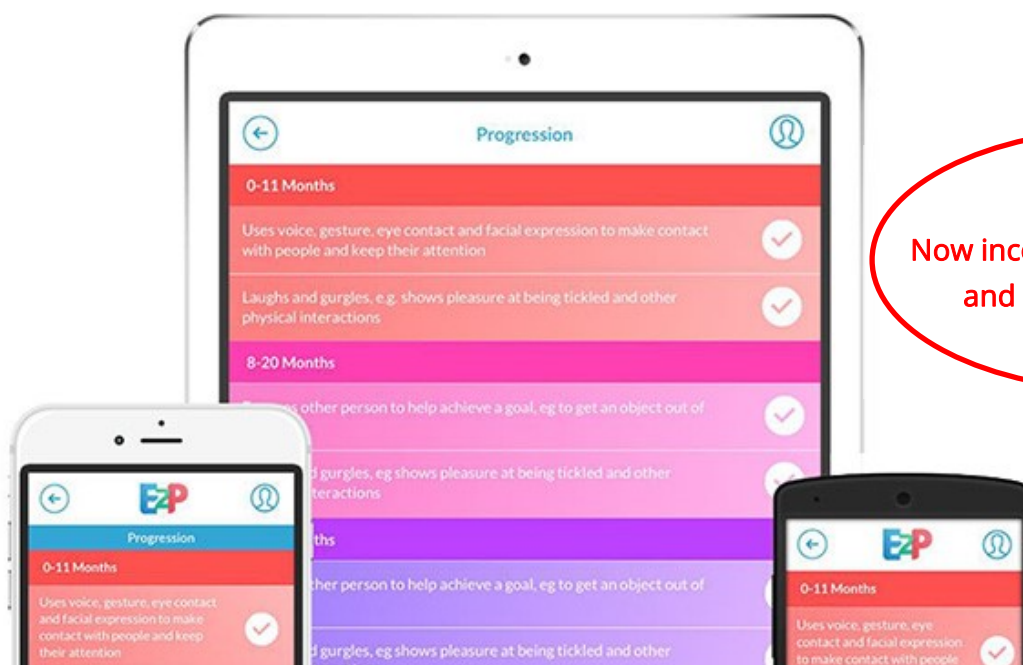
Progression

0-11 Months

Uses voice, gesture, eye contact and facial expression to make contact with people and keep their attention

Laughs and gurgles, e.g. shows pleasure at being tickled and other physical interactions

8-20 Months

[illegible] other person to help achieve a goal, eg to get an object out of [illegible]

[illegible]d gurgles, eg shows pleasure at being tickled and other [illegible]teractions

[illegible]ths

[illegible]ther person to help achieve a goal, eg to get an object out of

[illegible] gurgles, eg shows pleasure at being tickled and other

Now inc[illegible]
and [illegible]

E2P

Progression

0-11 Months

Uses voice, gesture, eye contact and facial expression to make contact with people and keep their attention

E2P

0-11 Months

Uses voice, gesture, eye contact and facial expression to make contact with people